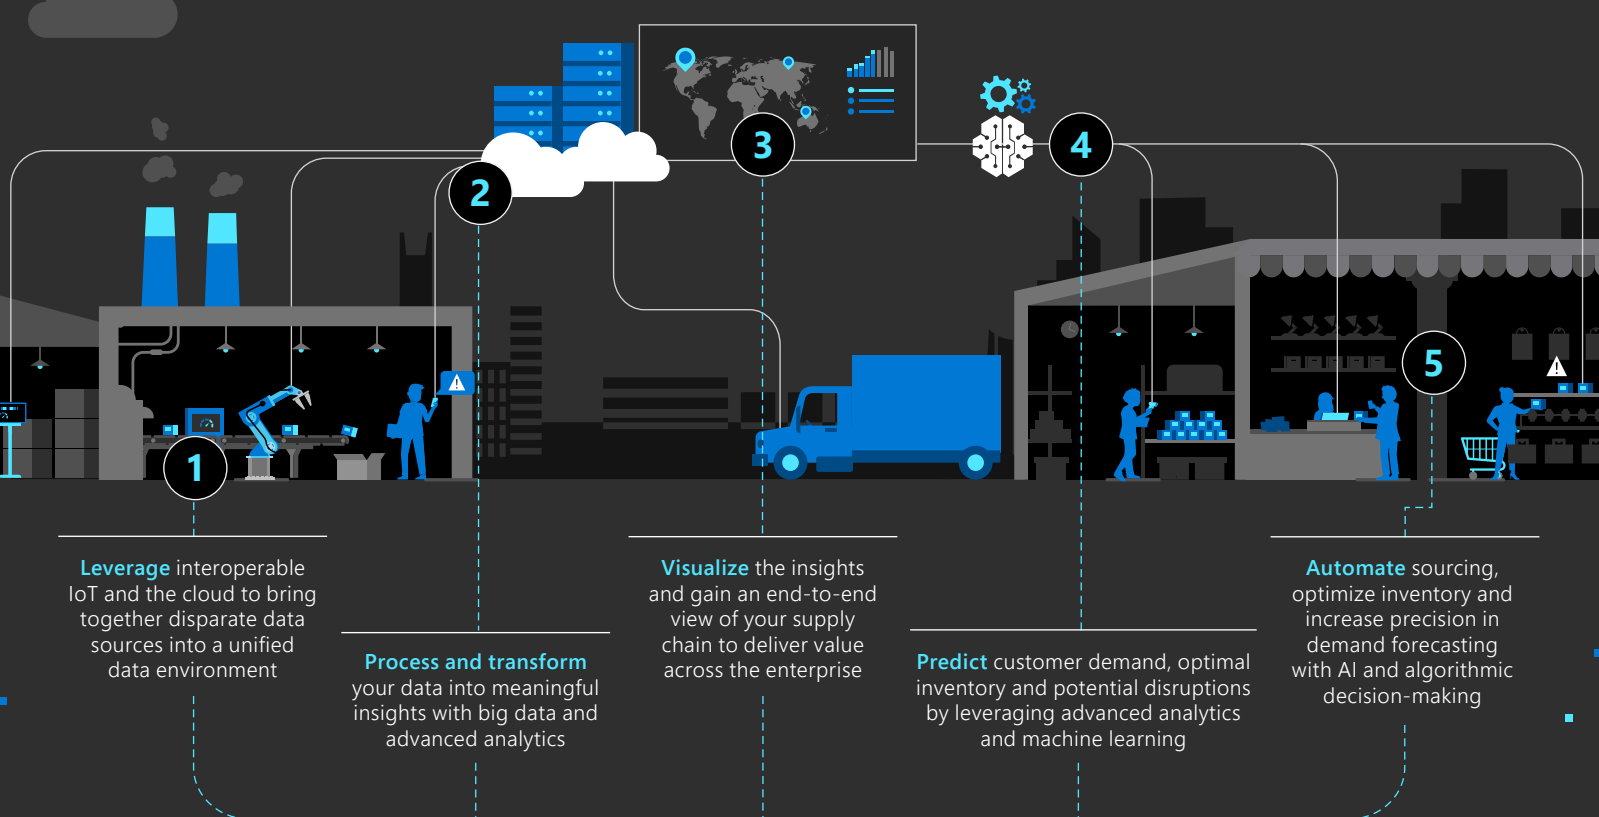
1

2

3

4

5

**Leverage** interoperable IoT and the cloud to bring together disparate data sources into a unified data environment

**Process and transform** your data into meaningful insights with big data and advanced analytics

**Visualize** the insights and gain an end-to-end view of your supply chain to deliver value across the enterprise

**Predict** customer demand, optimal inventory and potential disruptions by leveraging advanced analytics and machine learning

**Automate** sourcing, optimize inventory and increase precision in demand forecasting with AI and algorithmic decision-making